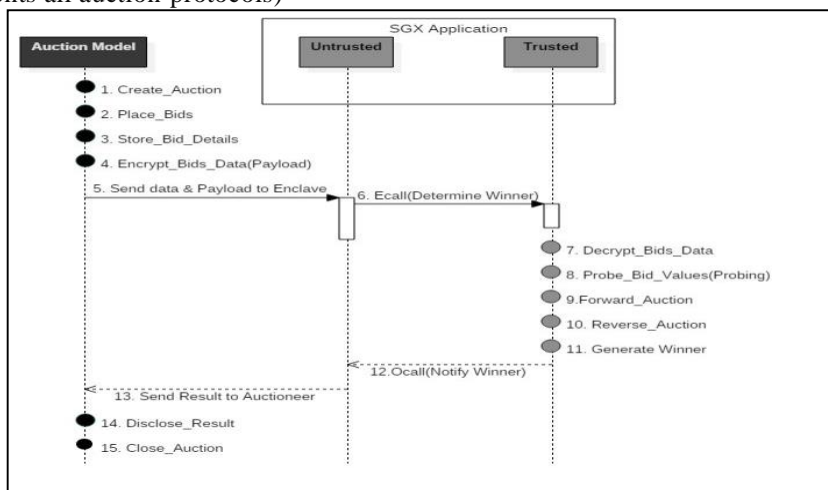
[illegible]nts an auction protocols)

SGX Application

Auction Model

Untrusted

Trusted

1. Create_Auction

2. Place_Bids

3. Store_Bid_Details

4. Encrypt_Bids_Data(Payload)

5. Send data & Payload to Enclave

6. Ecall(Determine Winner)

7. Decrypt_Bids_Data

8. Probe_Bid_Values(Probing)

9.Forward_Auction

10. Reverse_Auction

11. Generate Winner

12.Ocall(Notify Winner)

13. Send Result to Auctioneer

14. Disclose_Result

15. Close_Auction